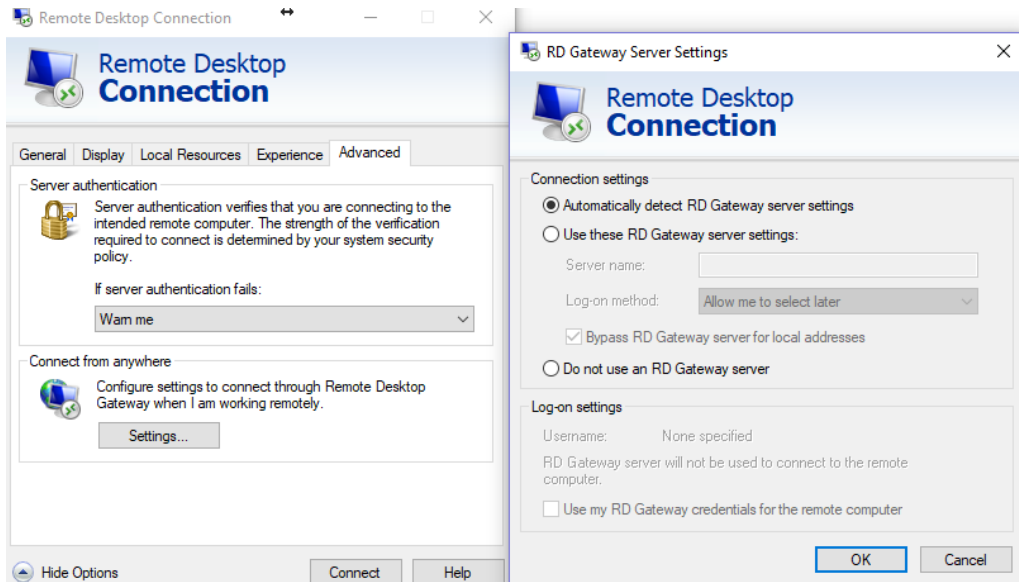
Remote Desktop Connection

Remote Desktop
Connection

General | Display | Local Resources | Experience | Advanced

Server authentication

Server authentication verifies that you are connecting to the intended remote computer. The strength of the verification required to connect is determined by your system security policy.

If server authentication fails:

Warn me

Connect from anywhere

Configure settings to connect through Remote Desktop Gateway when I am working remotely.

Settings...

Hide Options

Connect

Help

RD Gateway Server Settings

Remote Desktop
Connection

Connection settings

Automatically detect RD Gateway server settings

Use these RD Gateway server settings:

Server name:

Log-on method: Allow me to select later

Bypass RD Gateway server for local addresses

Do not use an RD Gateway server

Log-on settings

Username: None specified

RD Gateway server will not be used to connect to the remote computer.

Use my RD Gateway credentials for the remote computer

OK

Cancel